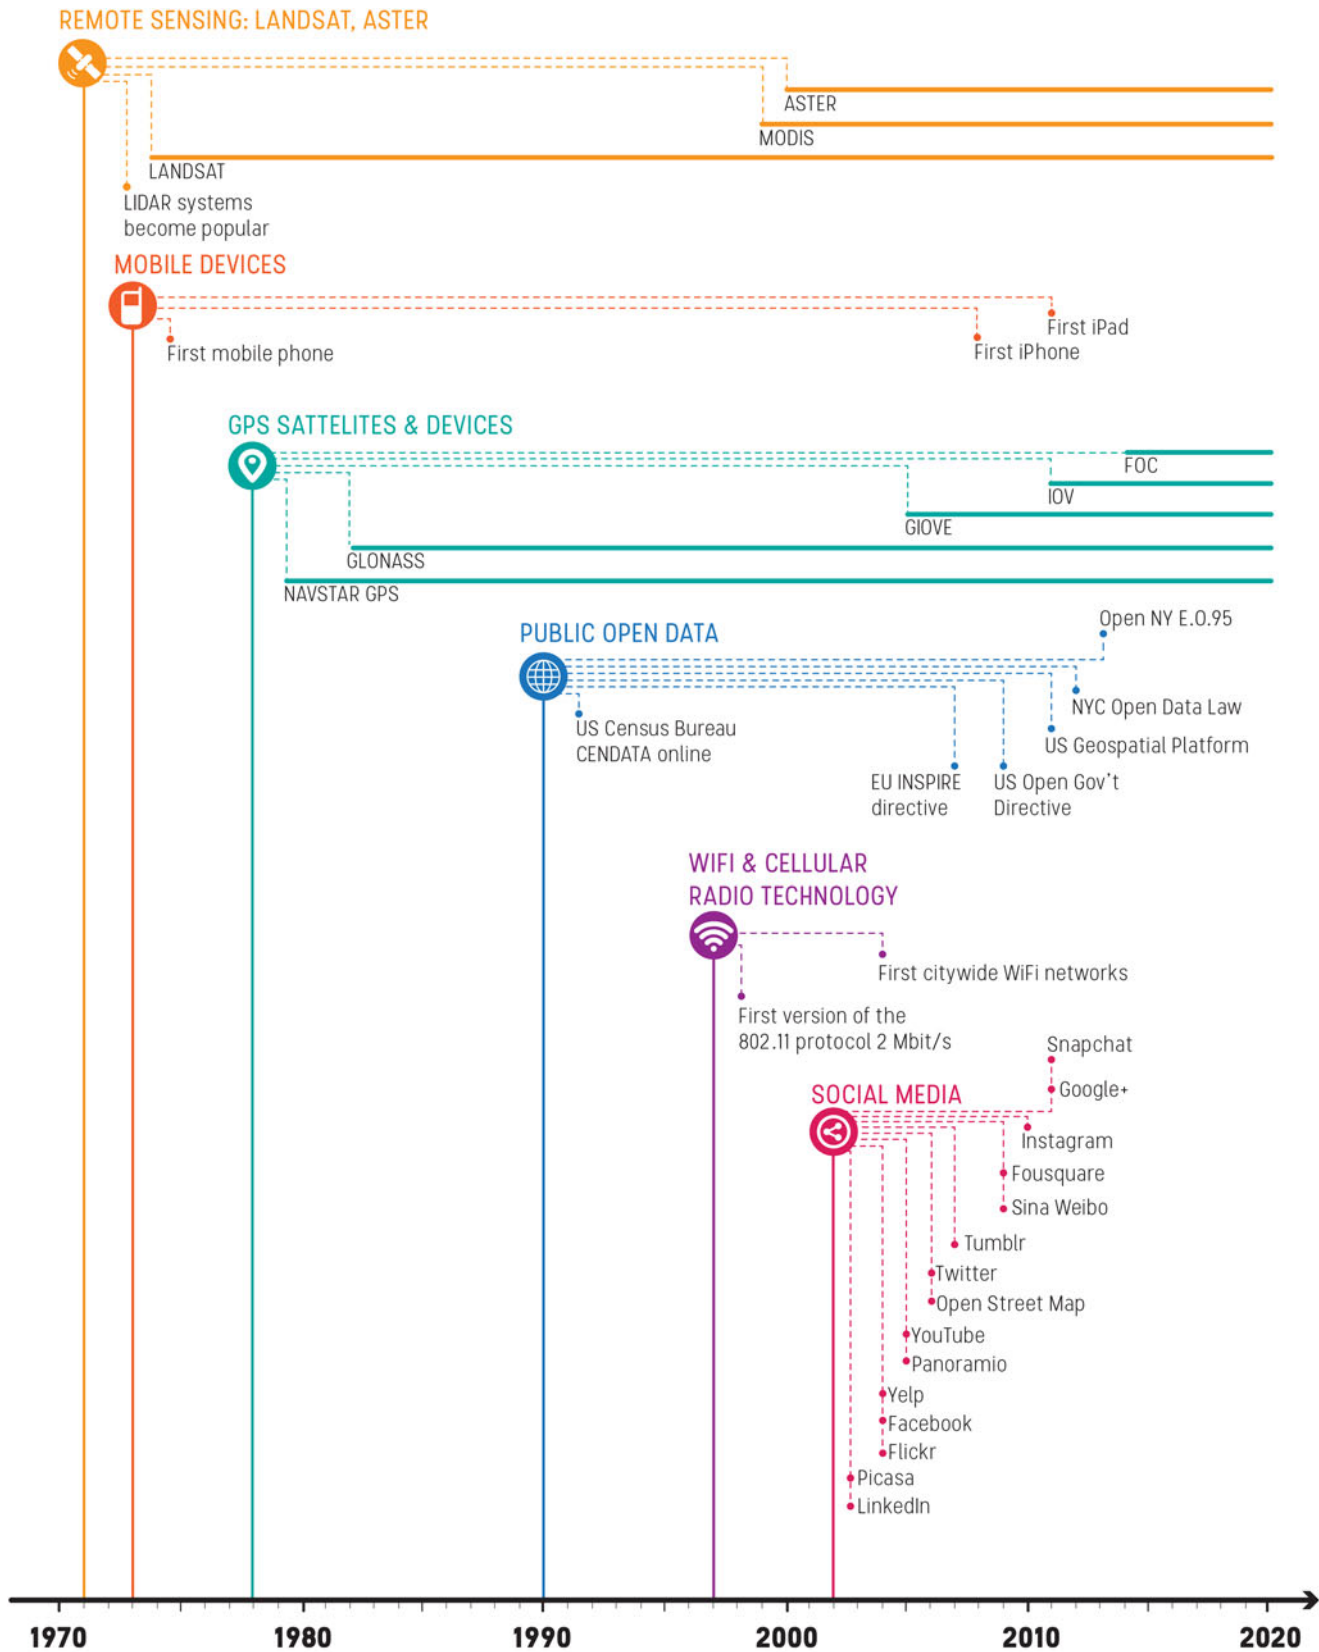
REMOTE SENSING: LANDSAT, ASTER

ASTER
MODIS
LANDSAT
LIDAR systems become popular

MOBILE DEVICES

First iPad
First iPhone
First mobile phone

GPS SATTELITES & DEVICES

FOC
IOV
GIOVE
GLONASS
NAVSTAR GPS

PUBLIC OPEN DATA

Open NY E.O.95
NYC Open Data Law
US Geospatial Platform
US Census Bureau CENDATA online
EU INSPIRE directive
US Open Gov't Directive

WIFI & CELLULAR RADIO TECHNOLOGY

First citywide WiFi networks
First version of the 802.11 protocol 2 Mbit/s

SOCIAL MEDIA

Snapchat
Google+
Instagram
Fousquare
Sina Weibo
Tumblr
Twitter
Open Street Map
YouTube
Panoramio
Yelp
Facebook
Flickr
Picasa
LinkedIn

1970 1980 1990 2000 2010 2020